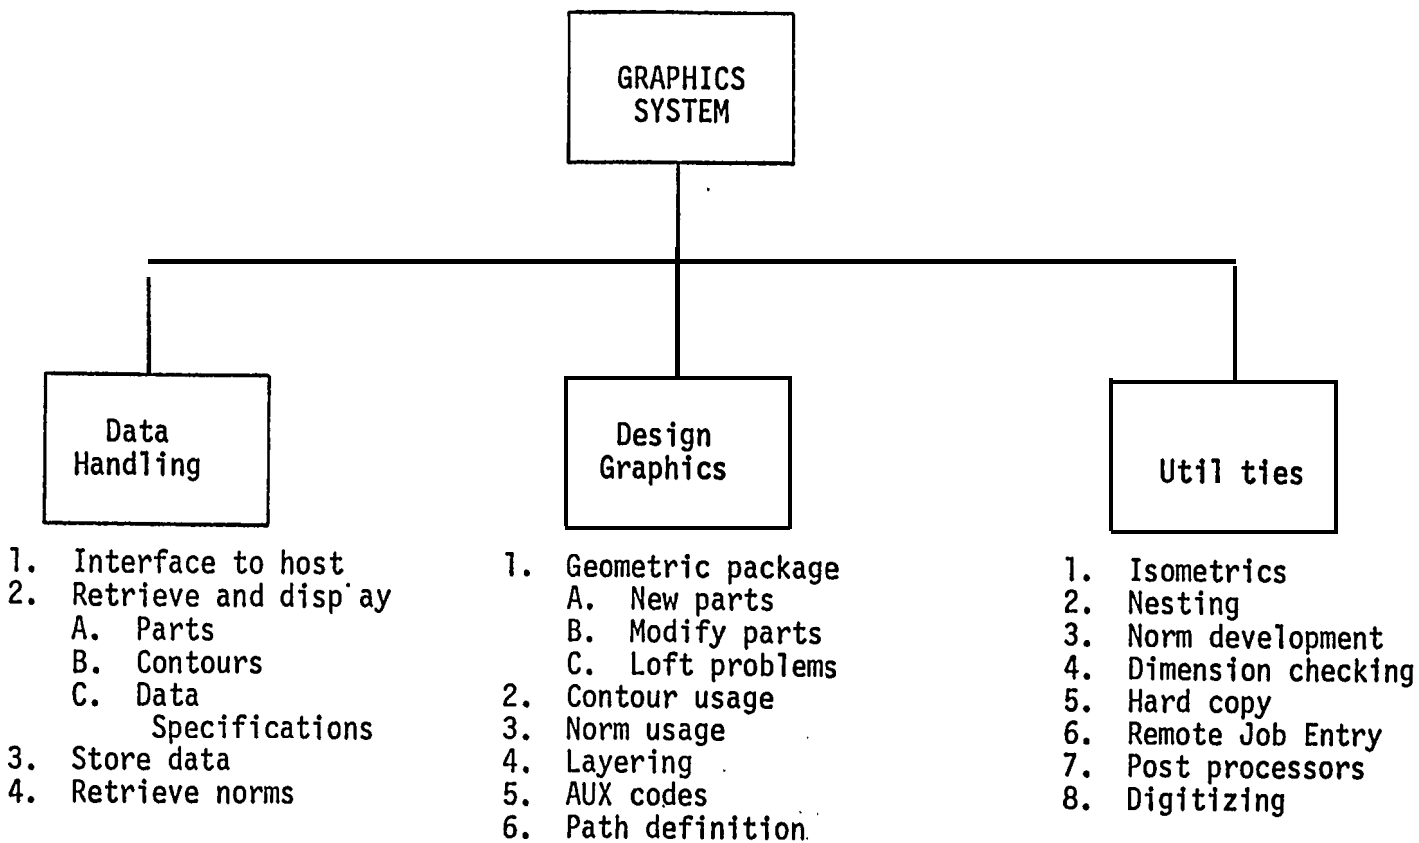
GRAPHICS SYSTEM

Data Handling

1. Interface to host
2. Retrieve and disp ay
A. Parts
B. Contours
C. Data Specifications
3. Store data
4. Retrieve norms

Design Graphics

1. Geometric package
A. New parts
B. Modify parts
C. Loft problems
2. Contour usage
3. Norm usage
4. Layering
5. AUX codes
6. Path definition

Util ties

1. Isometrics
2. Nesting
3. Norm development
4. Dimension checking
5. Hard copy
6. Remote Job Entry
7. Post processors
8. Digitizing